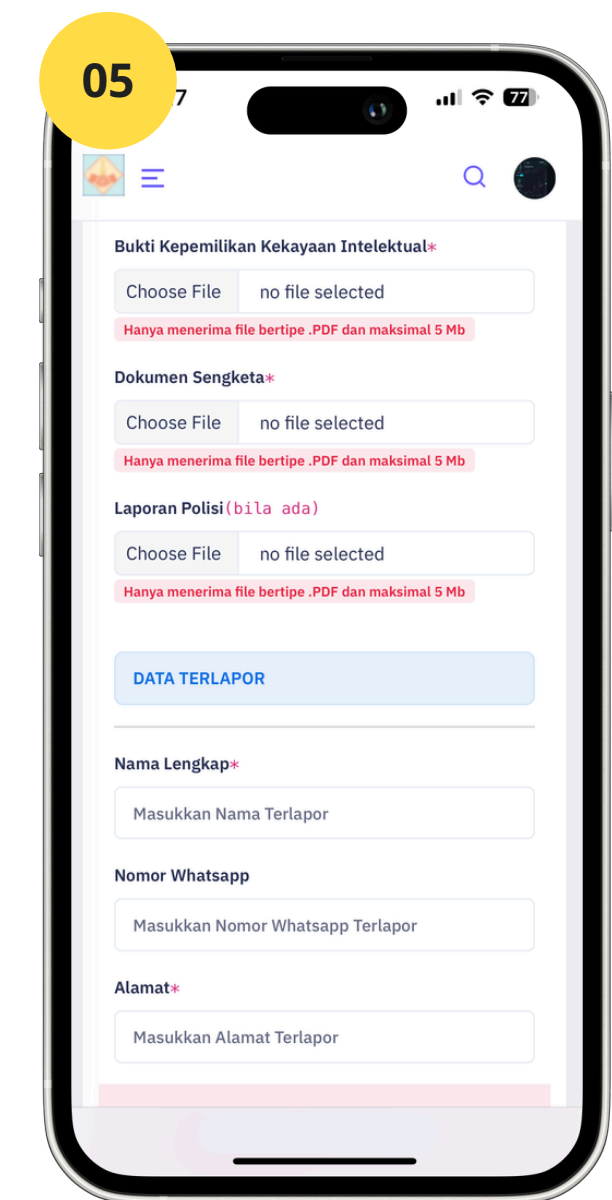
05

7

77

Bukti Kepemilikan Kekayaan Intelektual*

Choose File no file selected

Hanya menerima file bertipe .PDF dan maksimal 5 Mb

Dokumen Sengketa*

Choose File no file selected

Hanya menerima file bertipe .PDF dan maksimal 5 Mb

Laporan Polisi(bila ada)

Choose File no file selected

Hanya menerima file bertipe .PDF dan maksimal 5 Mb

DATA TERLAPOR

Nama Lengkap*

Masukkan Nama Terlapor

Nomor Whatsapp

Masukkan Nomor Whatsapp Terlapor

Alamat*

Masukkan Alamat Terlapor